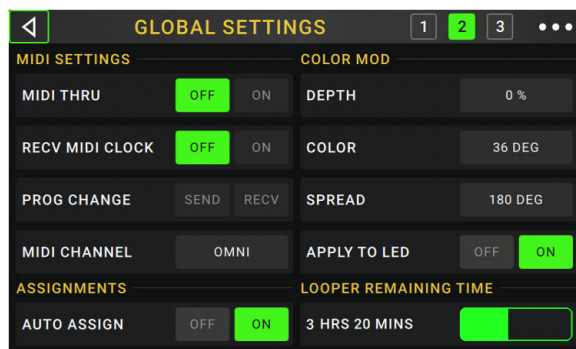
GLOBAL SETTINGS 1 2 3

MIDI SETTINGS

MIDI THRU OFF ON

RECV MIDI CLOCK OFF ON

PROG CHANGE SEND RECV

MIDI CHANNEL OMNI

ASSIGNMENTS

AUTO ASSIGN OFF ON

COLOR MOD

DEPTH 0 %

COLOR 36 DEG

SPREAD 180 DEG

APPLY TO LED OFF ON

LOOPER REMAINING TIME

3 HRS 20 MINS